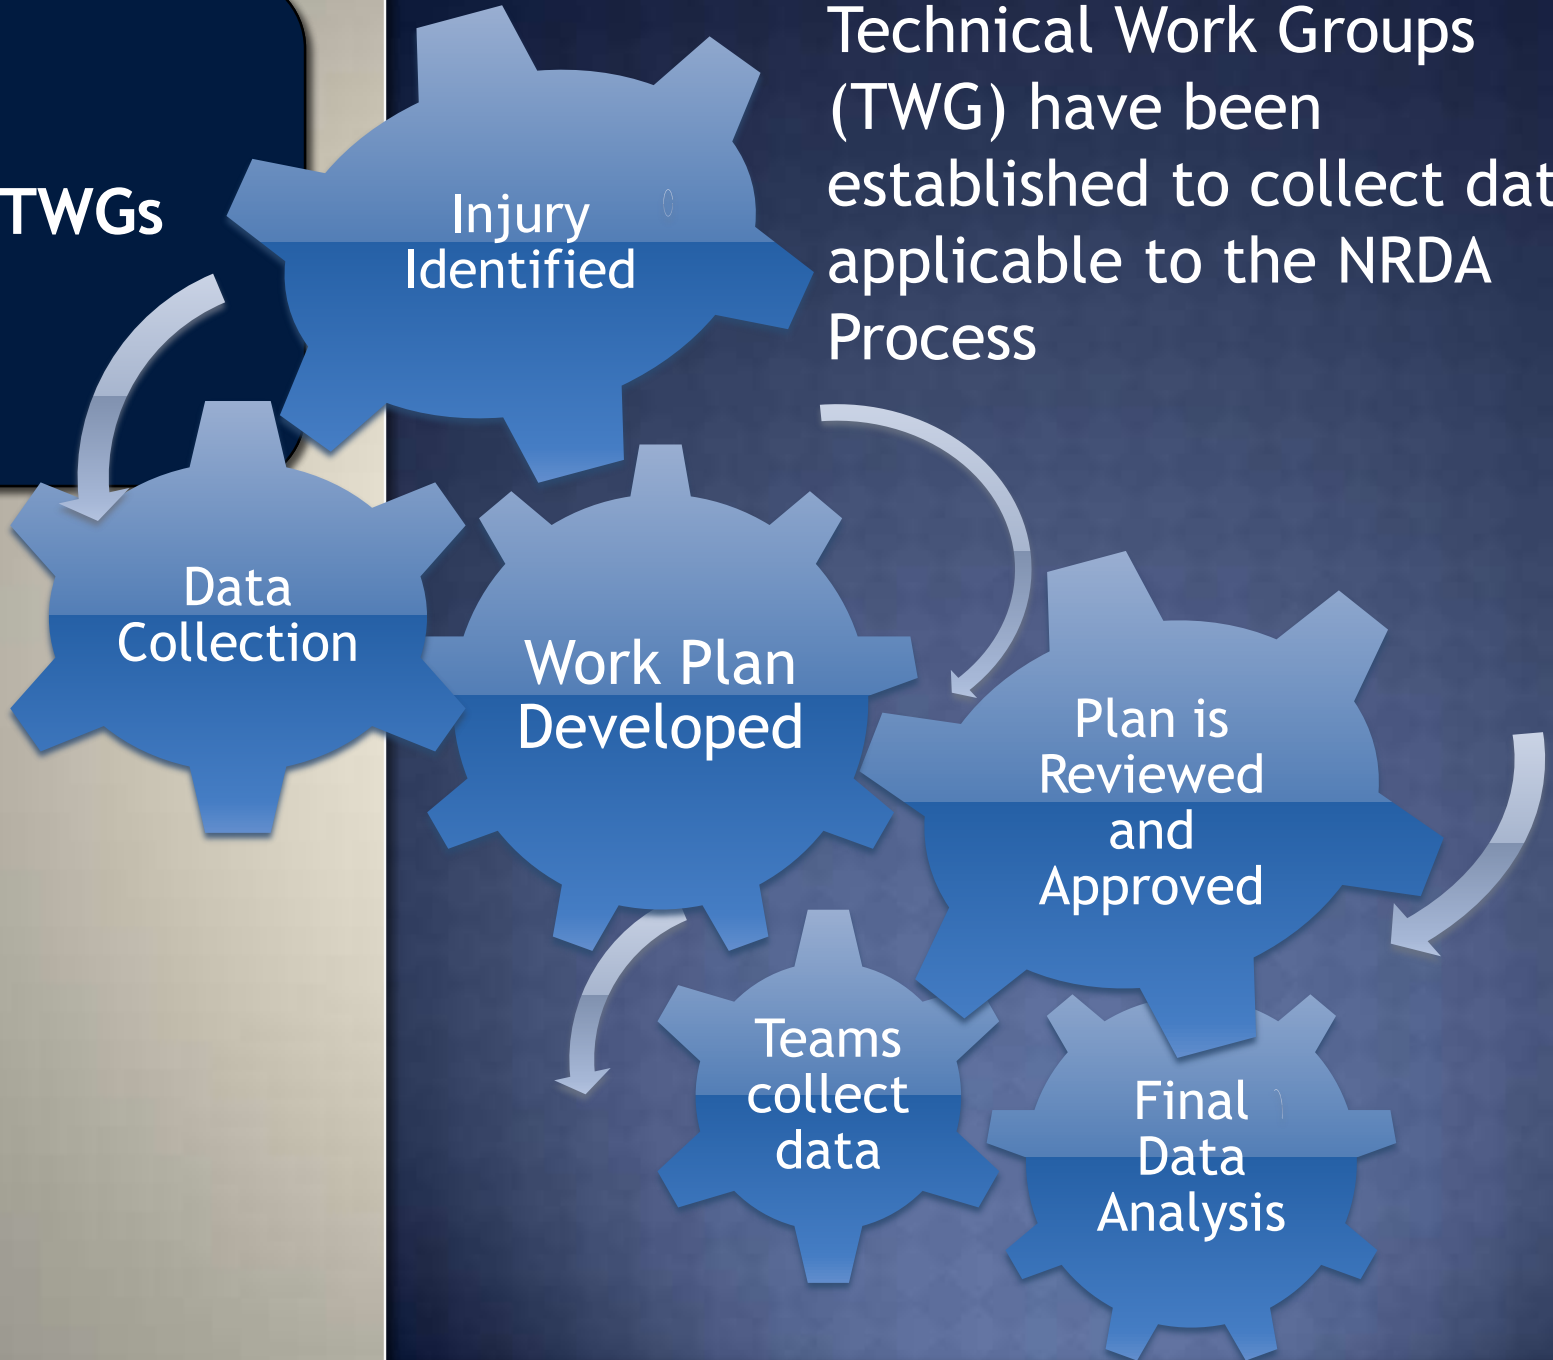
TWGs

Technical Work Groups (TWG) have been established to collect dat applicable to the NRDA Process

Injury Identified

Data Collection

Work Plan Developed

Plan is Reviewed and Approved

Teams collect data

Final Data Analysis